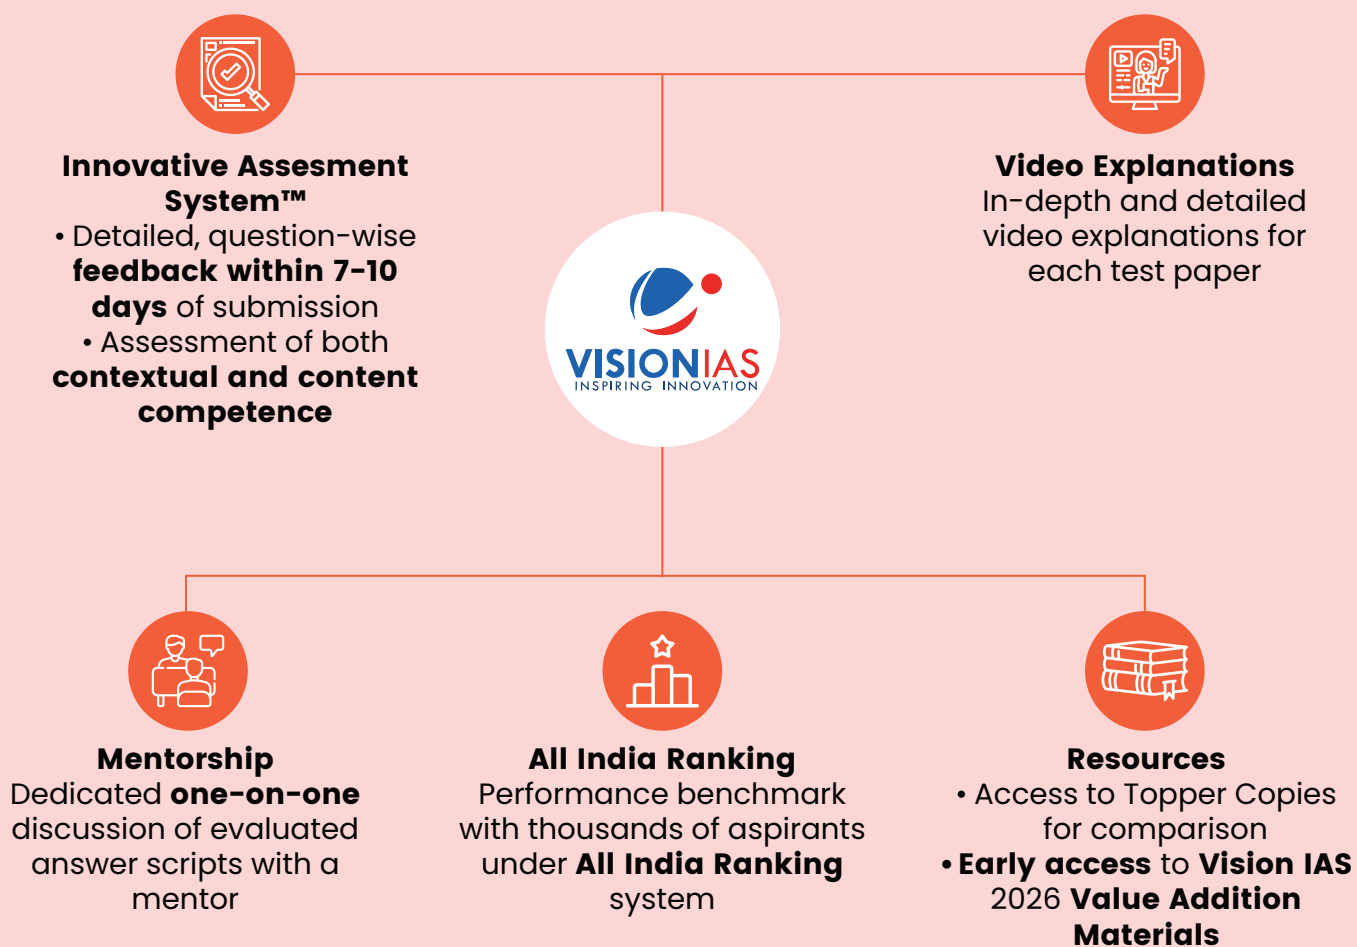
**Innovative Assesment System™**
• Detailed, question-wise **feedback within 7-10 days** of submission
• Assessment of both **contextual and content competence**

**Video Explanations**
In-depth and detailed video explanations for each test paper

VISIONIAS
INSPIRING INNOVATION

**Mentorship**
Dedicated **one-on-one** discussion of evaluated answer scripts with a mentor

**All India Ranking**
Performance benchmark with thousands of aspirants under **All India Ranking** system

**Resources**
• Access to Topper Copies for comparison
• **Early access** to **Vision IAS** 2026 **Value Addition Materials**